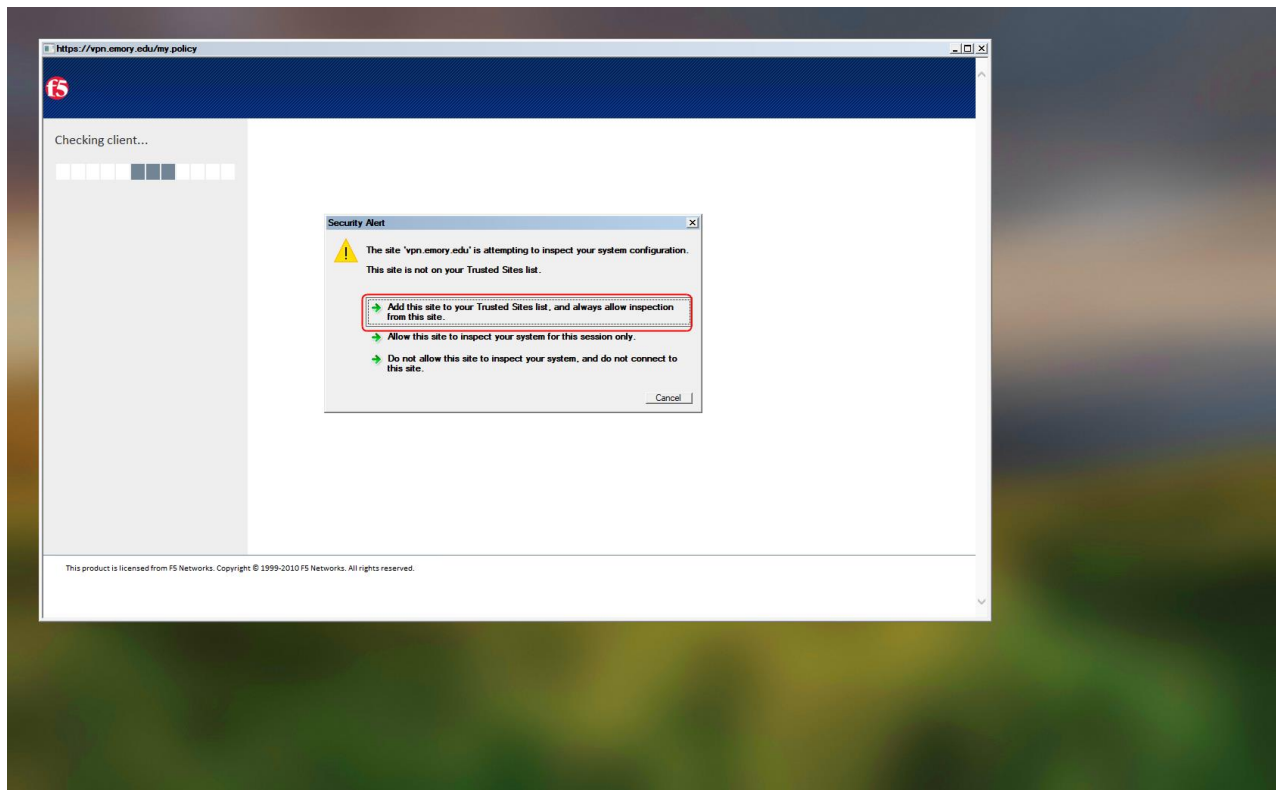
https://vpn.emory.edu/my.policy

f5

Checking client...

Security Alert

The site 'vpn.emory.edu' is attempting to inspect your system configuration.

This site is not on your Trusted Sites list.

Add this site to your Trusted Sites list, and always allow inspection from this site.

Allow this site to inspect your system for this session only.

Do not allow this site to inspect your system, and do not connect to this site.

Cancel

This product is licensed from F5 Networks. Copyright © 1999-2010 F5 Networks. All rights reserved.